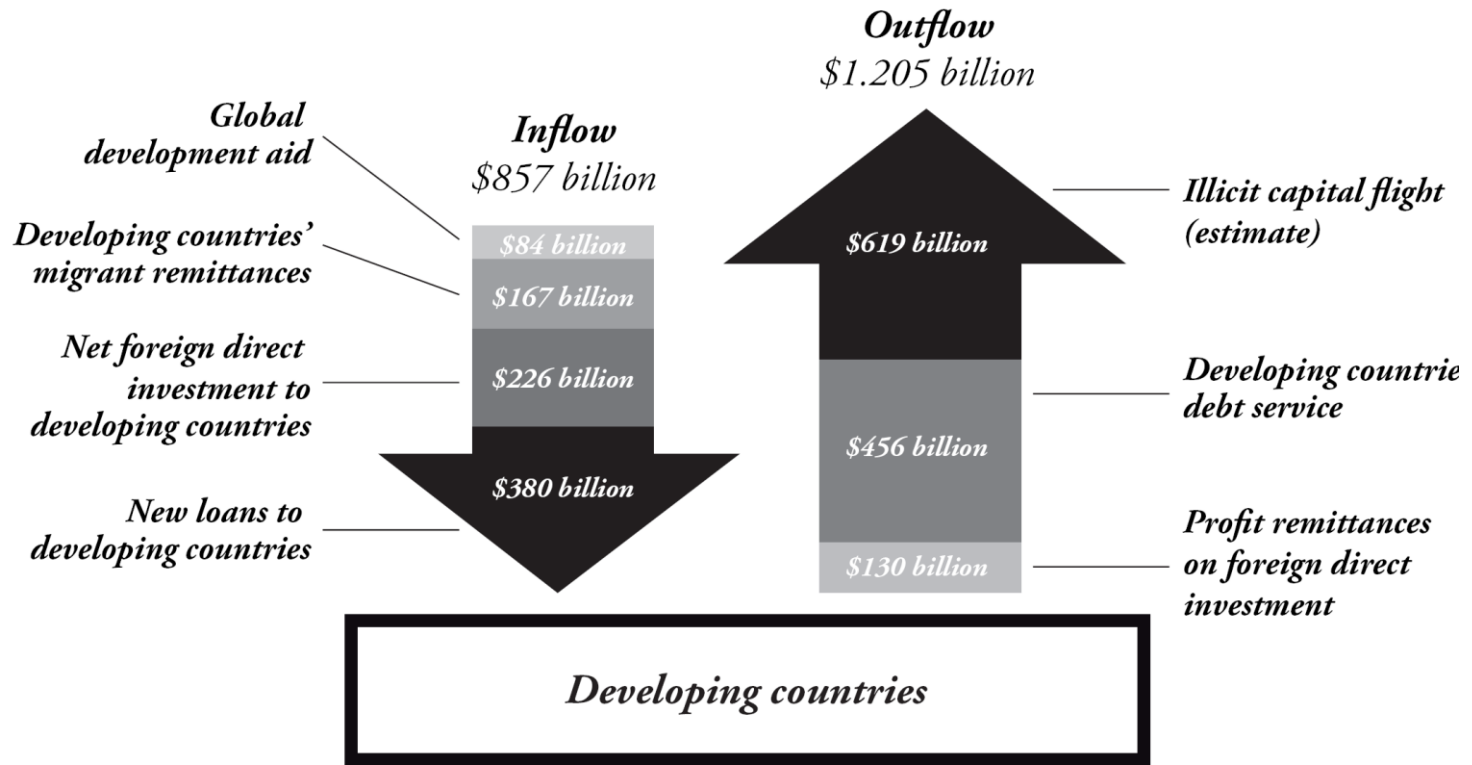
Outflow
$1.205 billion

Global development aid

Inflow
$857 billion

Illicit capital flight (estimate)

Developing countries' migrant remittances

$84 billion

$619 billion

$167 billion

Net foreign direct investment to developing countries

$226 billion

Developing countrie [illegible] debt service

$456 billion

$380 billion

New loans to developing countries

Profit remittances on foreign direct investment

$130 billion

Developing countries